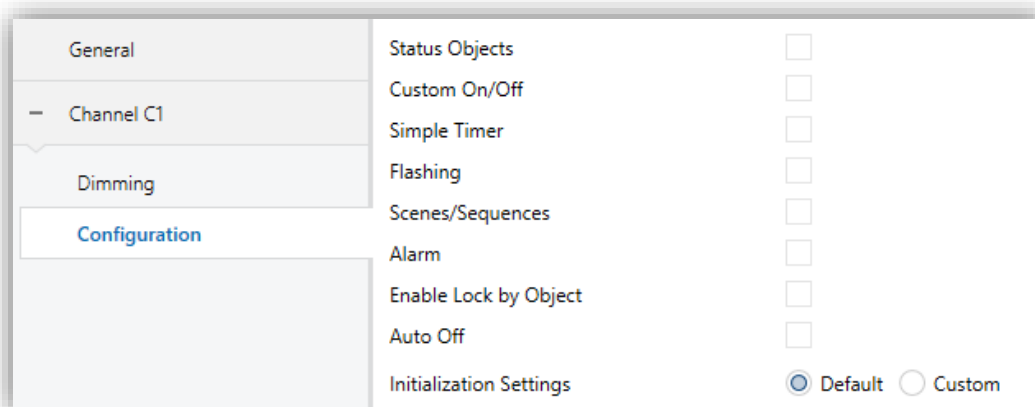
General

− Channel C1

Dimming

Configuration

Status Objects

Custom On/Off

Simple Timer

Flashing

Scenes/Sequences

Alarm

Enable Lock by Object

Auto Off

Initialization Settings

Default

Custom